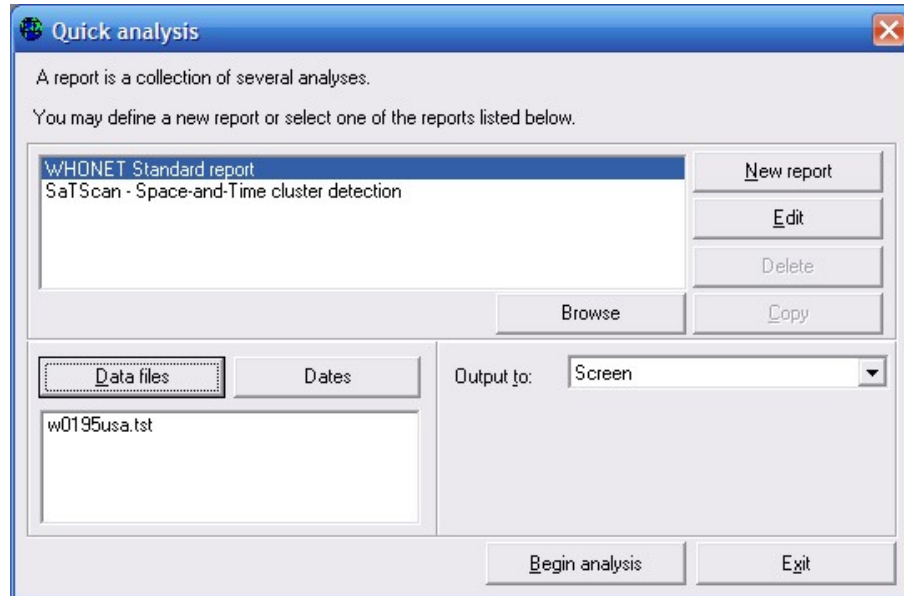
Quick analysis

A report is a collection of several analyses.

You may define a new report or select one of the reports listed below.

WHONET Standard report
SaTScan - Space-and-Time cluster detection

New report
Edit
Delete
Browse
Copy

Data files
Dates
w0195usa.tst

Output to:
Screen

Begin analysis
Exit